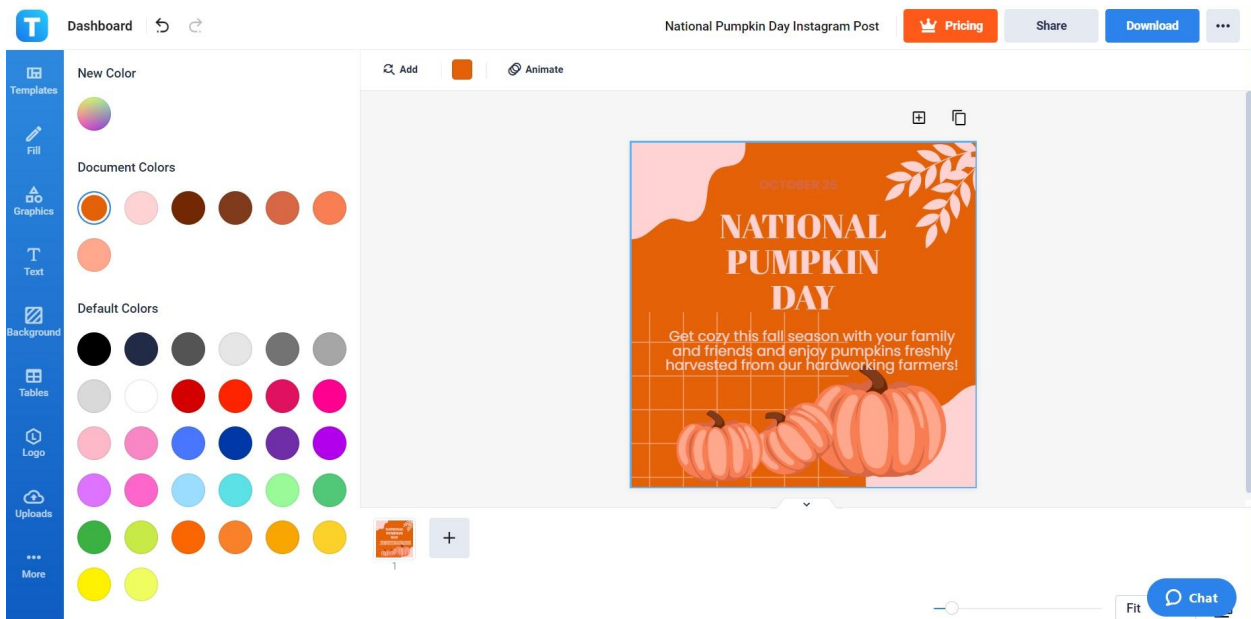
Dashboard

National Pumpkin Day Instagram Post

Pricing

Share

Download

Templates

Fill

Graphics

Text

Background

Tables

Logo

Uploads

More

New Color

Document Colors

Default Colors

Add

Animate

OCTOBER 26

NATIONAL PUMPKIN DAY

Get cozy this fall season with your family and friends and enjoy pumpkins freshly harvested from our hardworking farmers!

1

Fit

Chat